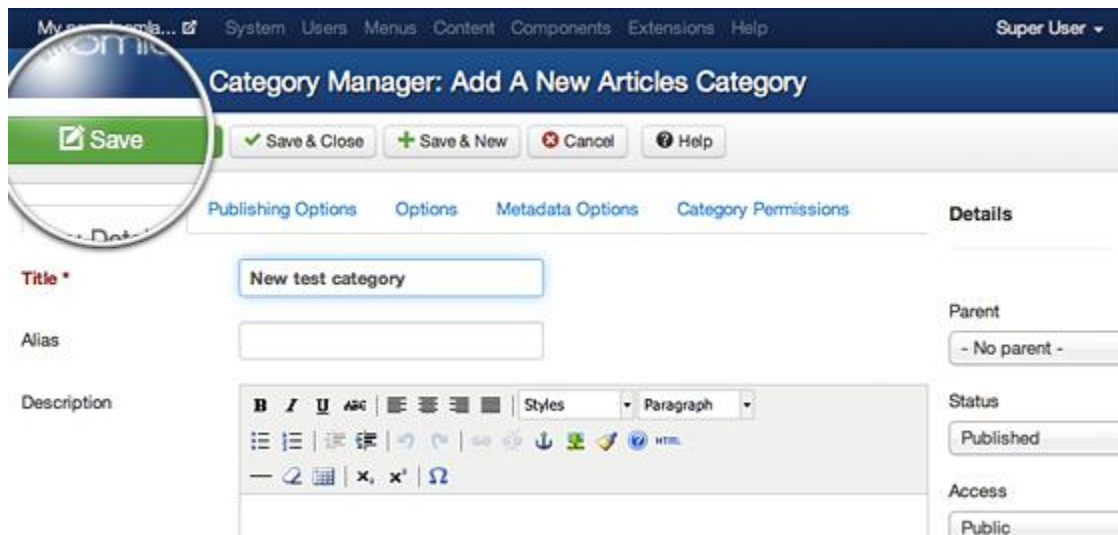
My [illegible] System Users Menus Content Components Extensions Help Super User

Category Manager: Add A New Articles Category

Save

Save & Close

Save & New

Cancel

Help

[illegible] Publishing Options Options Metadata Options Category Permissions

Details

Title *

New test category

Alias

Description

B I U ABC Styles Paragraph

HTML

$x_2$ $x^2$ $\Omega$

Parent

- No parent -

Status

Published

Access

Public